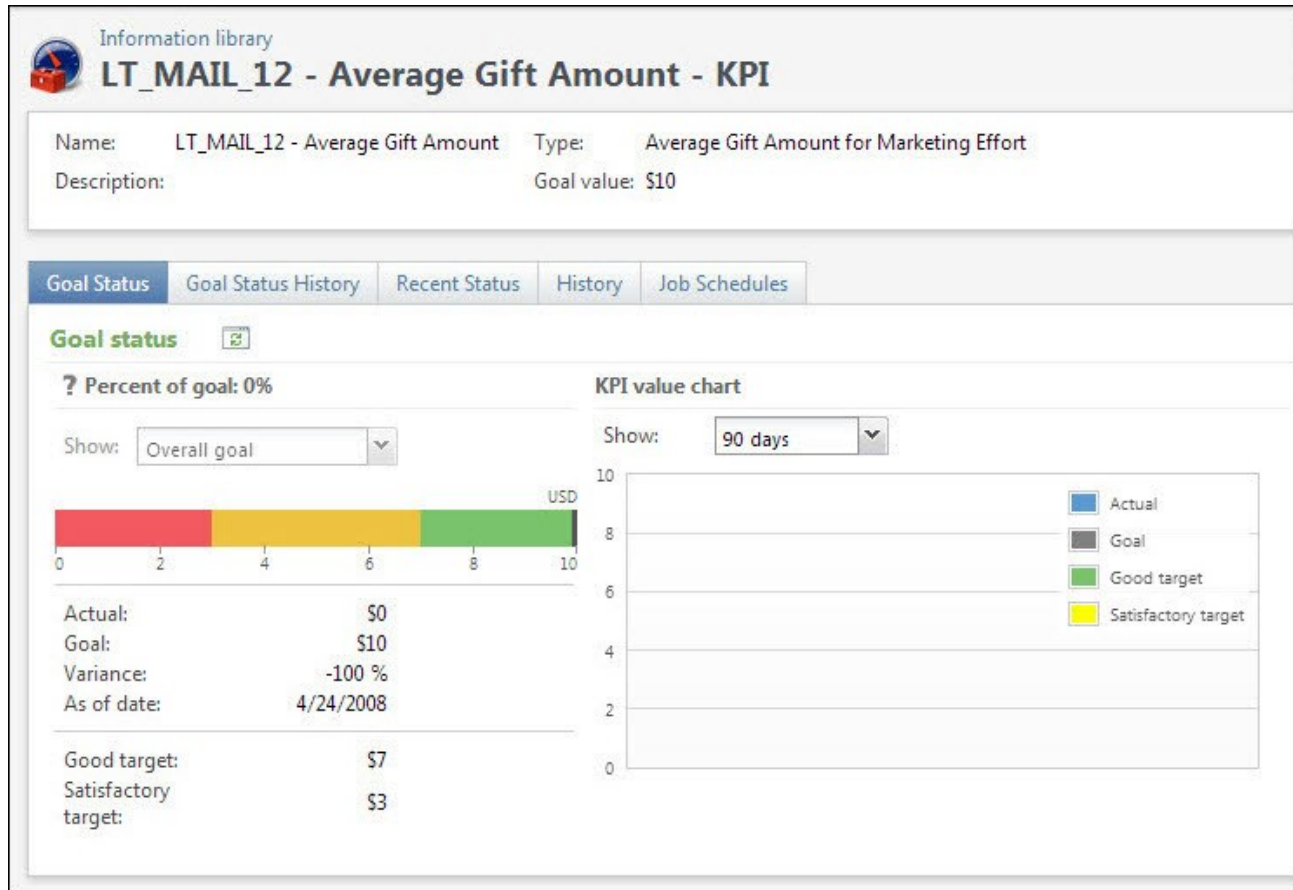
Information library
LT_MAIL_12 - Average Gift Amount - KPI

Name: LT_MAIL_12 - Average Gift Amount
Description:
Type: Average Gift Amount for Marketing Effort
Goal value: $10

Goal Status | Goal Status History | Recent Status | History | Job Schedules

Goal status

? Percent of goal: 0%

Show: Overall goal

USD
0 2 4 6 8 10

| | |
|---|---|
| Actual: | $0 |
| Goal: | $10 |
| Variance: | -100 % |
| As of date: | 4/24/2008 |
| Good target: | $7 |
| Satisfactory target: | $3 |

KPI value chart

Show: 90 days

10
8
6
4
2
0

Actual
Goal
Good target
Satisfactory target